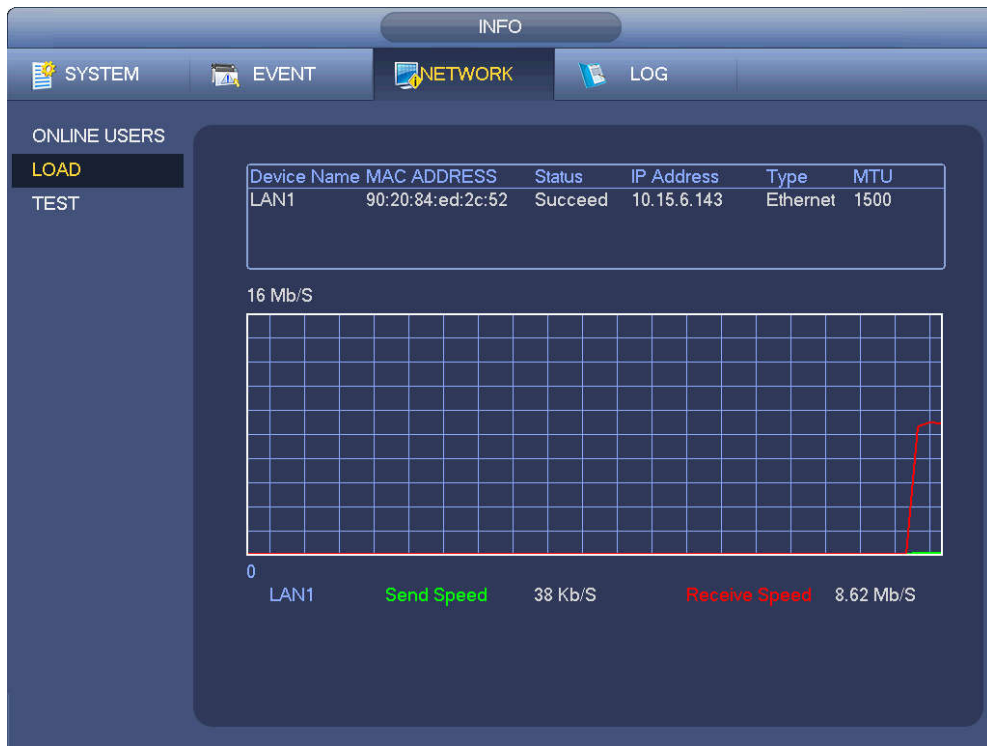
INFO

SYSTEM EVENT NETWORK LOG

ONLINE USERS
LOAD
TEST

| Device Name | MAC ADDRESS | Status | IP Address | Type | MTU |
|---|---|---|---|---|---|
| LAN1 | 90:20:84:ed:2c:52 | Succeed | 10.15.6.143 | Ethernet | 1500 |

16 Mb/S

0

LAN1 Send Speed 38 Kb/S Receive Speed 8.62 Mb/S